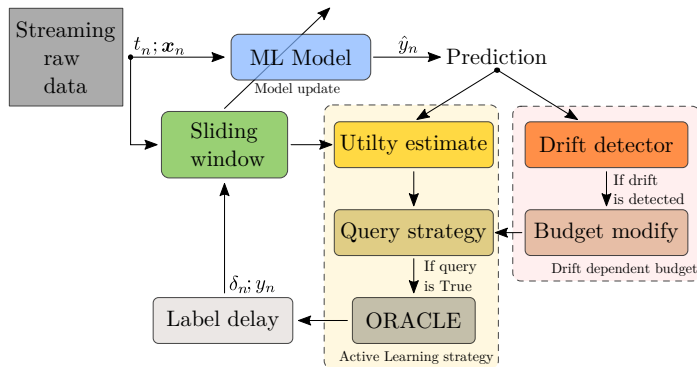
Streaming raw data

$t_n; \boldsymbol{x}_n$

ML Model

Model update

$\hat{y}_n$

Prediction

Sliding window

Utilty estimate

Drift detector

If drift is detected

Query strategy

Budget modify

Drift dependent budget

If query is True

$\delta_n; y_n$

Label delay

ORACLE

Active Learning strategy